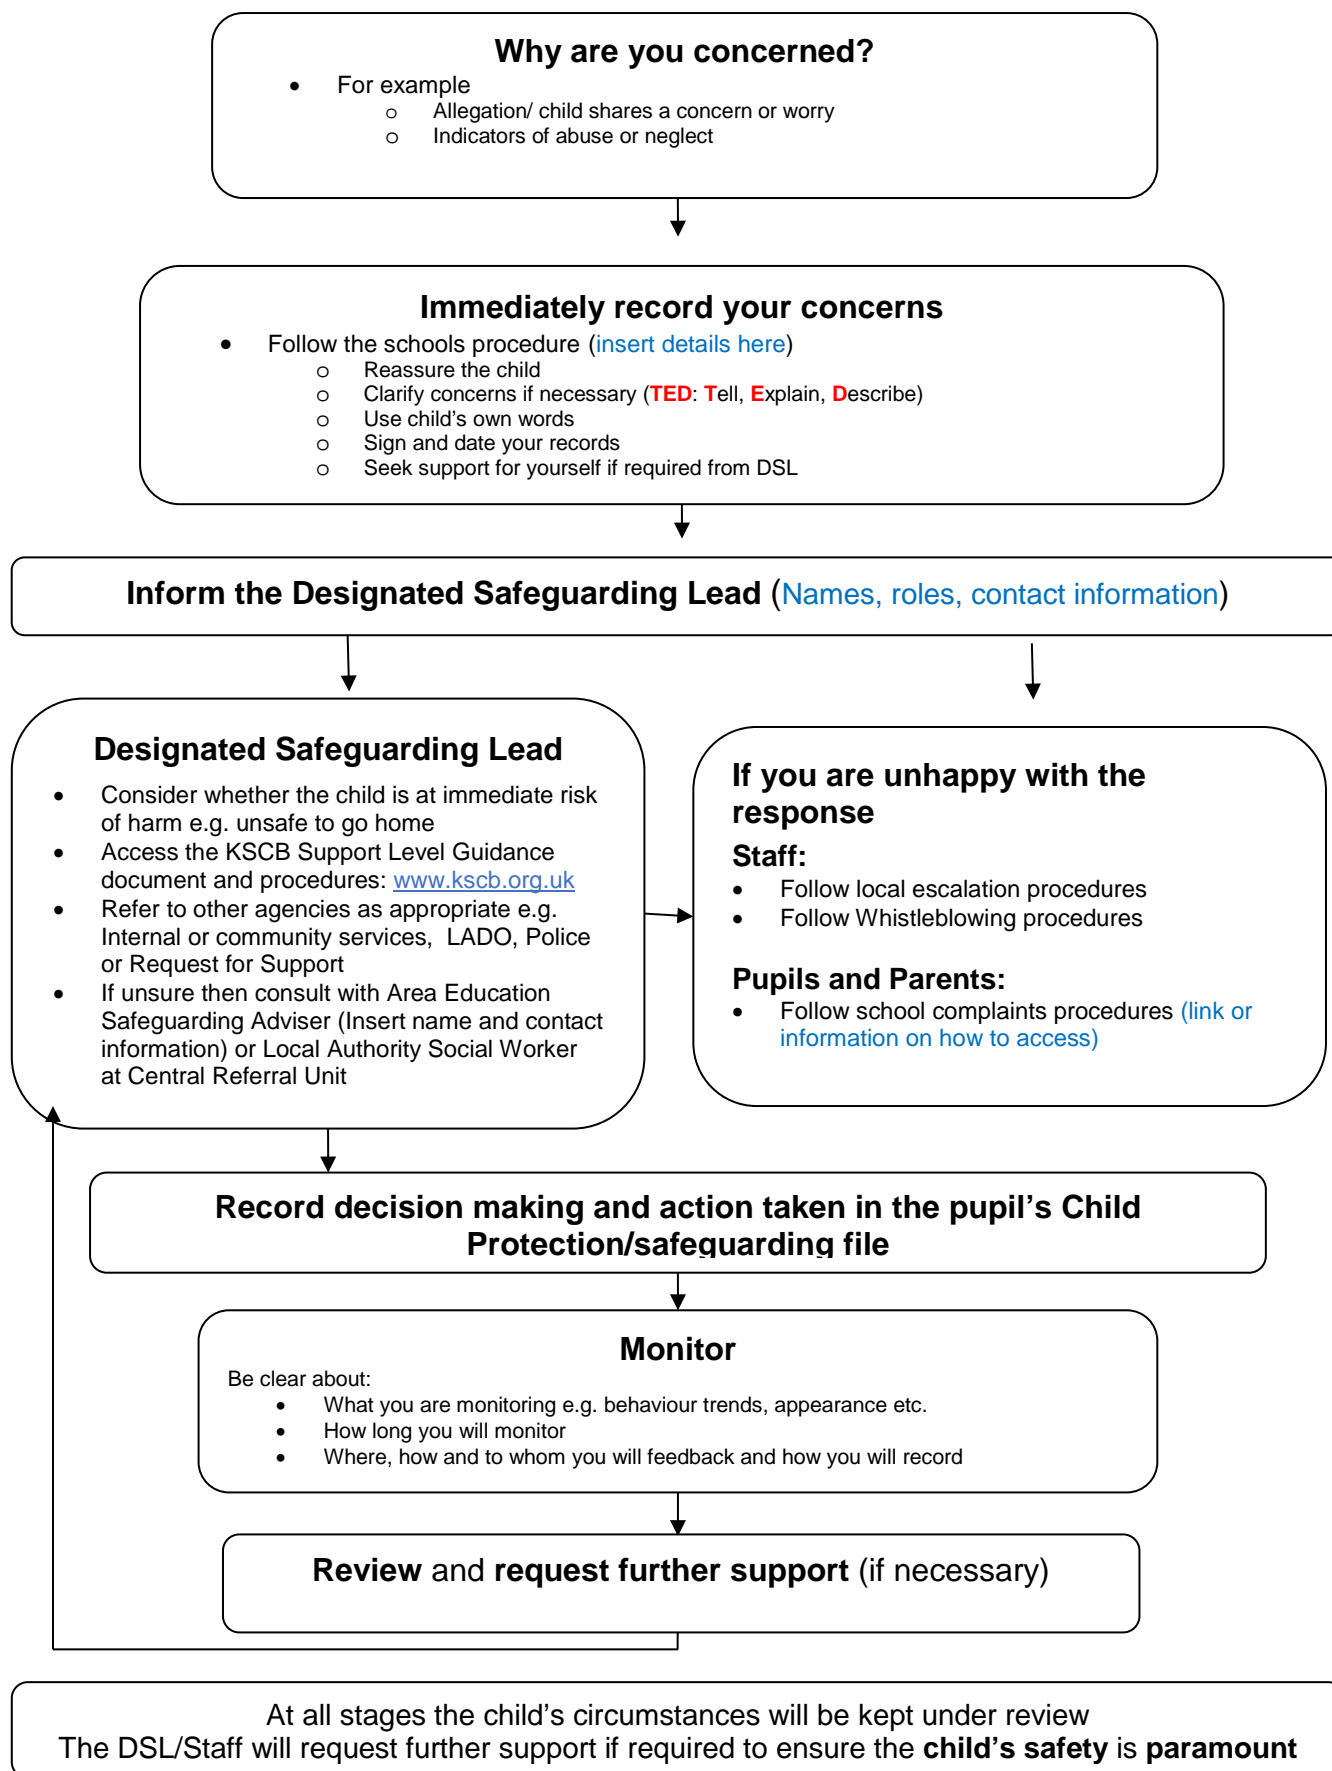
Why are you concerned?

- For example
  - Allegation/ child shares a concern or worry
  - Indicators of abuse or neglect

Immediately record your concerns

- Follow the schools procedure (insert details here)
  - Reassure the child
  - Clarify concerns if necessary (TED: Tell, Explain, Describe)
  - Use child's own words
  - Sign and date your records
  - Seek support for yourself if required from DSL

Inform the Designated Safeguarding Lead (Names, roles, contact information)

Designated Safeguarding Lead

- Consider whether the child is at immediate risk of harm e.g. unsafe to go home
- Access the KSCB Support Level Guidance document and procedures: www.kscb.org.uk
- Refer to other agencies as appropriate e.g. Internal or community services, LADO, Police or Request for Support
- If unsure then consult with Area Education Safeguarding Adviser (Insert name and contact information) or Local Authority Social Worker at Central Referral Unit

If you are unhappy with the response

Staff:

- Follow local escalation procedures
- Follow Whistleblowing procedures

Pupils and Parents:

- Follow school complaints procedures (link or information on how to access)

Record decision making and action taken in the pupil's Child Protection/safeguarding file

Monitor

Be clear about:

- What you are monitoring e.g. behaviour trends, appearance etc.
- How long you will monitor
- Where, how and to whom you will feedback and how you will record

Review and request further support (if necessary)

At all stages the child's circumstances will be kept under review
The DSL/Staff will request further support if required to ensure the child's safety is paramount